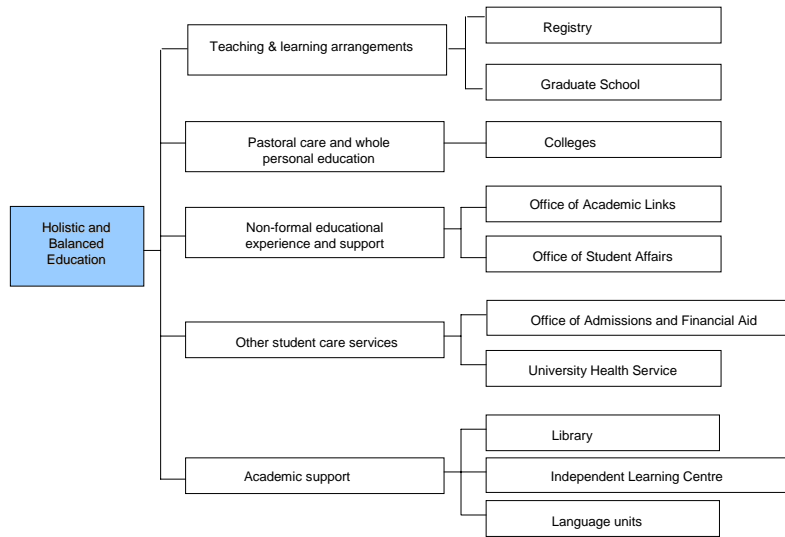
Holistic and Balanced Education

Teaching & learning arrangements

Registry

Graduate School

Pastoral care and whole personal education

Colleges

Non-formal educational experience and support

Office of Academic Links

Office of Student Affairs

Other student care services

Office of Admissions and Financial Aid

University Health Service

Academic support

Library

Independent Learning Centre

Language units